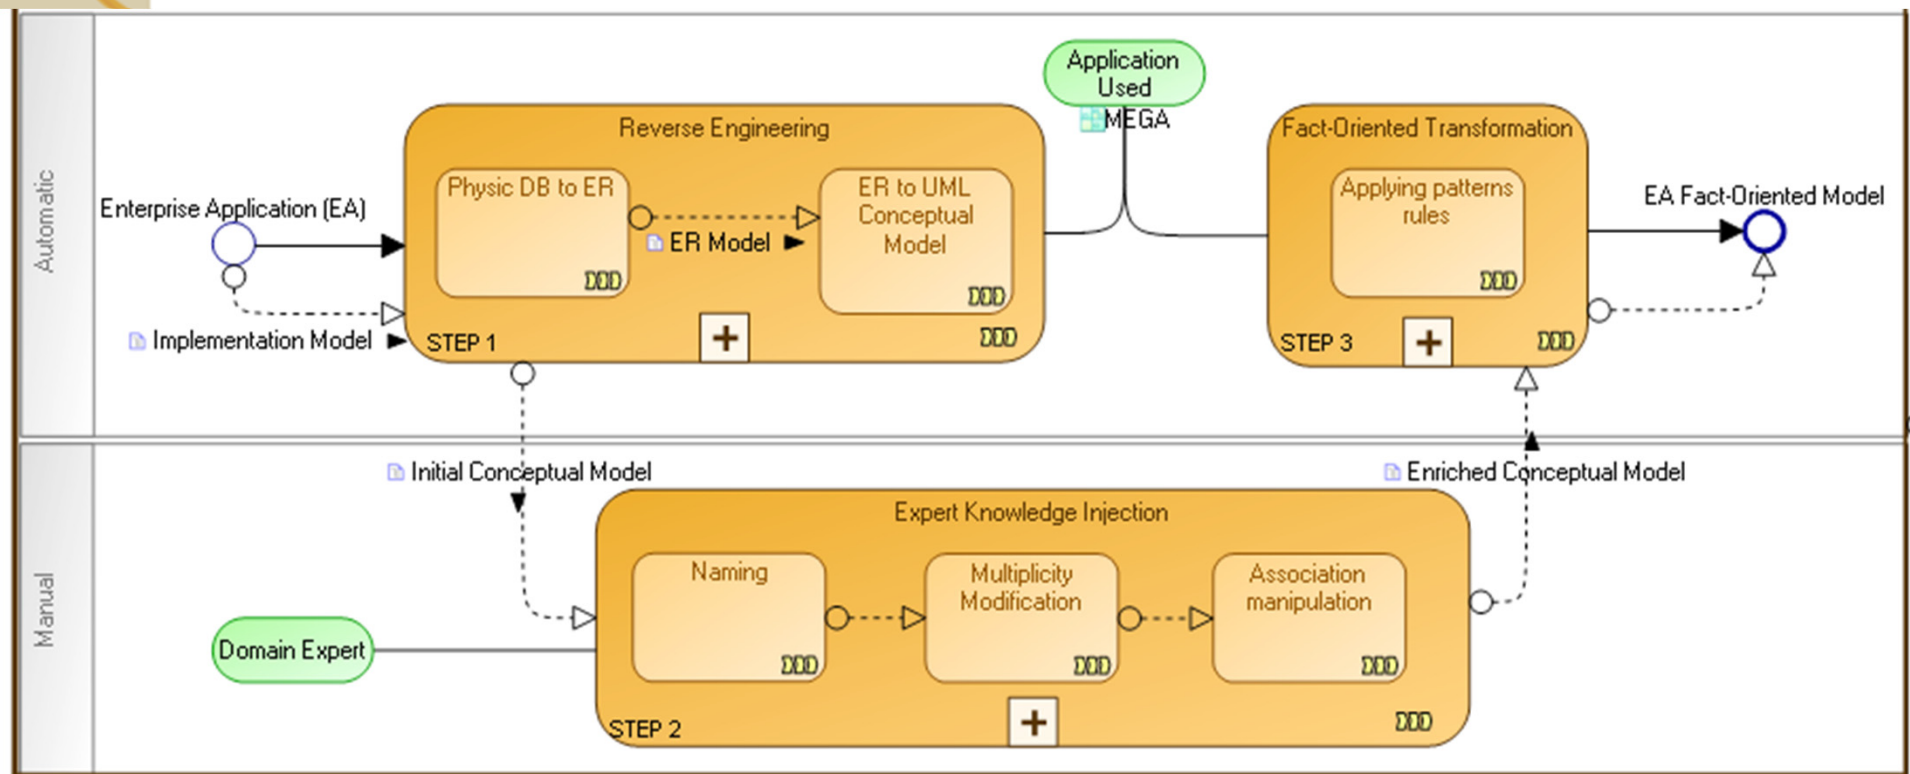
Automatic

Application Used
MEGA

Enterprise Application (EA)

Reverse Engineering

Physic DB to ER

ER Model

ER to UML Conceptual Model

Implementation Model

STEP 1

Fact-Oriented Transformation

Applying patterns rules

STEP 3

EA Fact-Oriented Model

Manual

Initial Conceptual Model

Enriched Conceptual Model

Expert Knowledge Injection

Naming

Multiplicity Modification

Association manipulation

Domain Expert

STEP 2